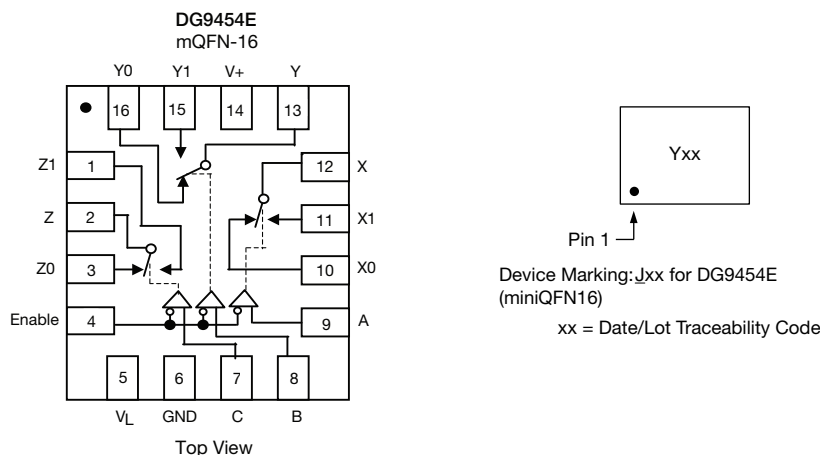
DG9454E
mQFN-16

Y0 Y1 V+ Y

16 15 14 13

Z1 1

12 X

Z 2

11 X1

Z0 3

10 X0

Enable 4

9 A

5 6 7 8

$V_L$ GND C B

Top View

Yxx

Pin 1

Device Marking: Jxx for DG9454E (miniQFN16)

xx = Date/Lot Traceability Code